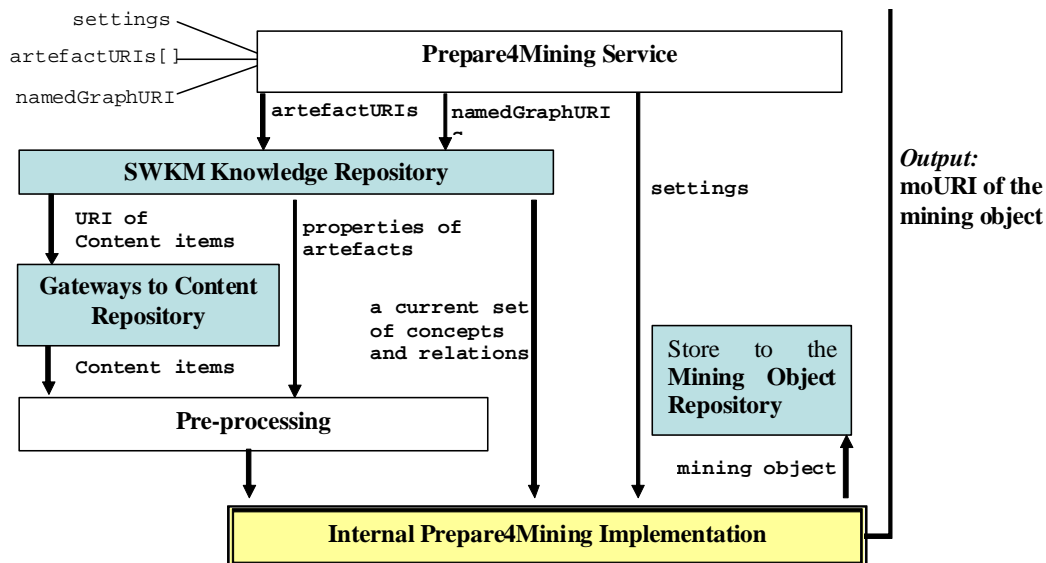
settings
artefactURIs[]
namedGraphURI

Prepare4Mining Service

artefactURIs
namedGraphURI

SWKM Knowledge Repository

settings

*Output:* moURI of the mining object

URI of Content items

properties of artefacts

Gateways to Content Repository

a current set of concepts and relations

Content items

Store to the Mining Object Repository

Pre-processing

mining object

Internal Prepare4Mining Implementation